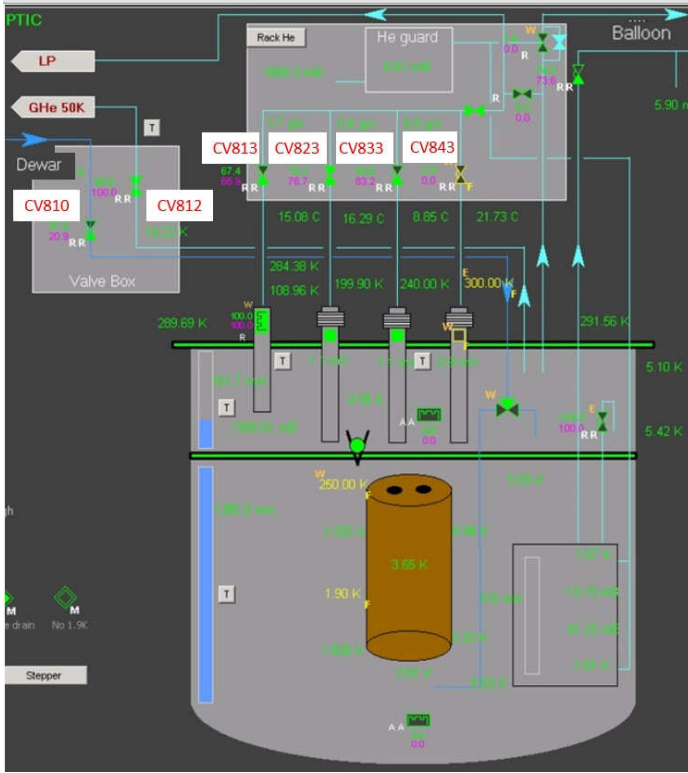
PTIC

Rack He

He guard

Balloon

LP

GHe 50K

Dewar

CV810

CV812

CV813

CV823

CV833

CV843

Valve Box

67.4
66.9

76.7

83.2

0.0

R R

100.0

20.9

73.6

0.0

5.90

15.08 C

16.29 C

8.85 C

21.73 C

284.38 K

108.96 K

199.90 K

240.00 K

300.00 K

289.69 K

291.56 K

W
100.0
100.0
R

T

T

T

T

5.10 K

5.42 K

100.0

250.00 K

3.66 K

1.90 K

T

M

M

No 1.9K

Stepper

AA
0.0

AA
0.0